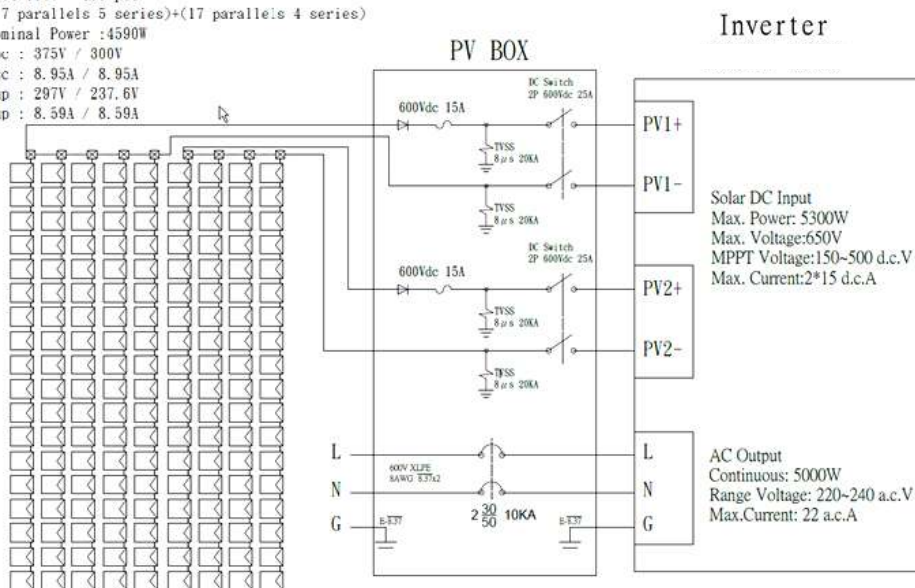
7 parallels 5 series)+(17 parallels 4 series)
minal Power :4590W
c : 375V / 300V
c : 8.95A / 8.95A
p : 297V / 237.6V
p : 8.59A / 8.59A

PV BOX

Inverter

DC Switch
2P 600Vdc 25A

600Vdc 15A

TVSS
8μs 20KA

PV1+

PV1-

TVSS
8μs 20KA

Solar DC Input
Max. Power: 5300W
Max. Voltage:650V
MPPT Voltage:150~500 d.c.V
Max. Current:2*15 d.c.A

DC Switch
2P 600Vdc 25A

600Vdc 15A

TVSS
8μs 20KA

PV2+

PV2-

TVSS
8μs 20KA

L

N

G

600V XLPE
8AWG 8.37x2

$2\frac{30}{50}$ 10KA

E-8.37

E-8.37

L

N

G

AC Output
Continuous: 5000W
Range Voltage: 220~240 a.c.V
Max.Current: 22 a.c.A